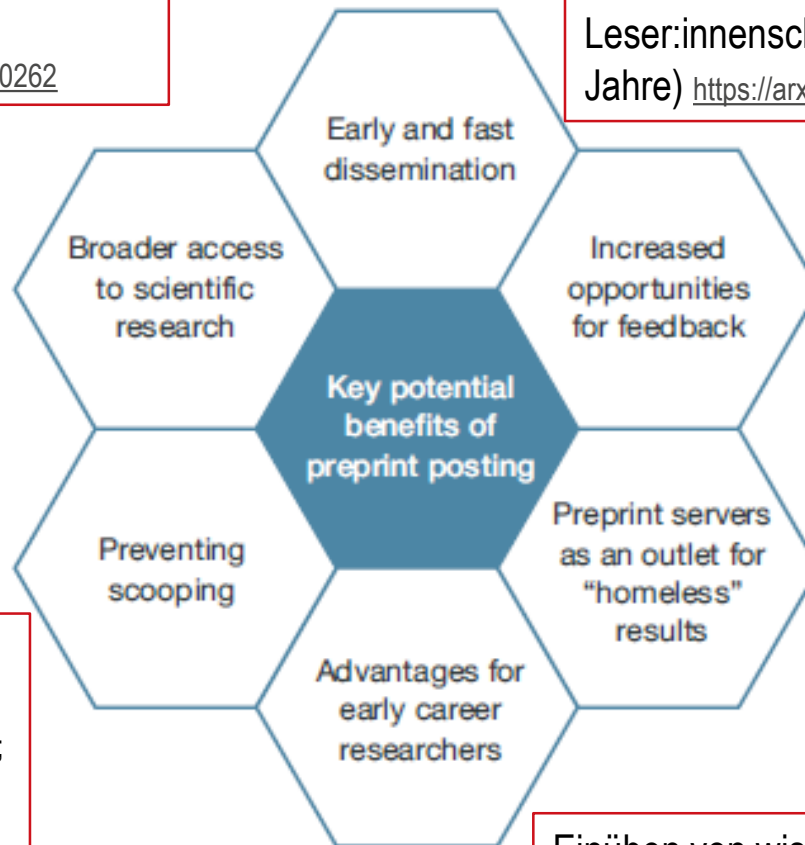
0262

Leser:innensch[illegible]
Jahre) https://arx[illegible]

Early and fast dissemination

Broader access to scientific research

Increased opportunities for feedback

Key potential benefits of preprint posting

Preventing scooping

Preprint servers as an outlet for "homeless" results

Advantages for early career researchers

Einüben von wis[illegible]